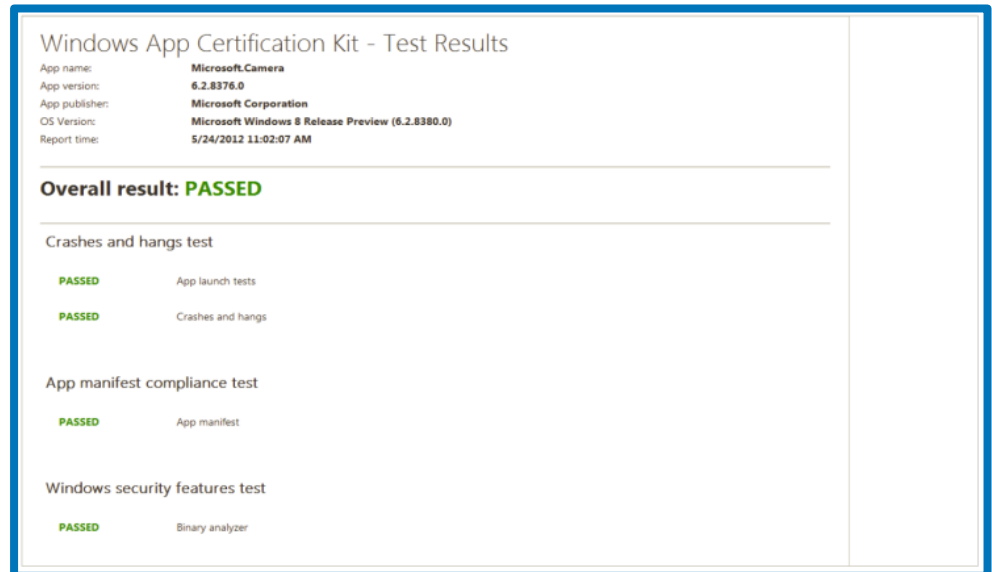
Windows App Certification Kit - Test Results

| | |
|---|---|
| App name: | Microsoft.Camera |
| App version: | 6.2.8376.0 |
| App publisher: | Microsoft Corporation |
| OS Version: | Microsoft Windows 8 Release Preview (6.2.8380.0) |
| Report time: | 5/24/2012 11:02:07 AM |

Overall result: PASSED

Crashes and hangs test

PASSED App launch tests

PASSED Crashes and hangs

App manifest compliance test

PASSED App manifest

Windows security features test

PASSED Binary analyzer